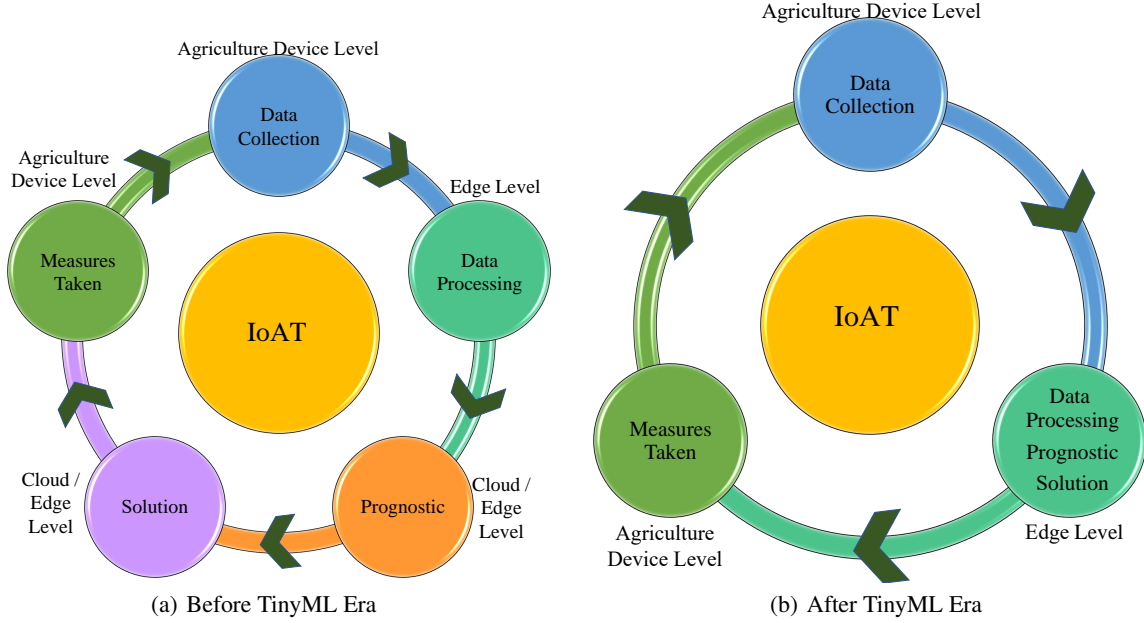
Agriculture Device Level

Data Collection

Edge Level

Data Processing

Agriculture Device Level

Measures Taken

IoAT

Cloud / Edge Level

Solution

Prognostic

Cloud / Edge Level

(a) Before TinyML Era

Agriculture Device Level

Data Collection

IoAT

Measures Taken

Data Processing Prognostic Solution

Agriculture Device Level

Edge Level

(b) After TinyML Era